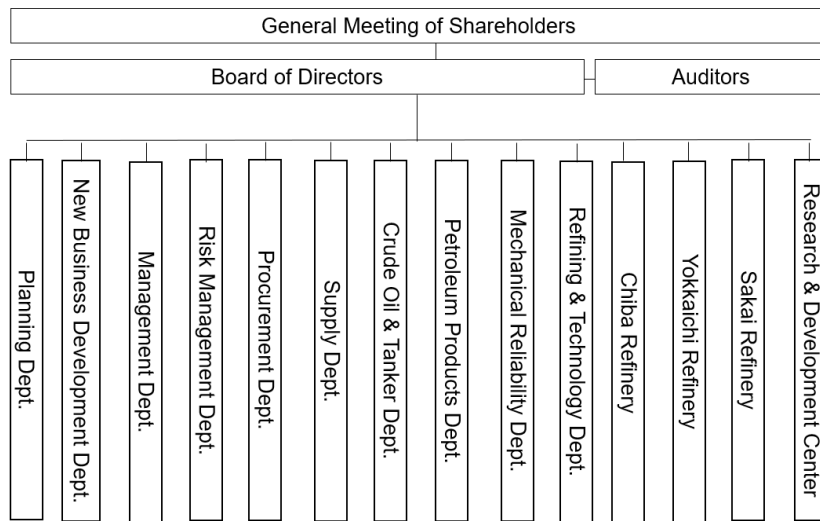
General Meeting of Shareholders

Board of Directors

Auditors

Planning Dept.

New Business Development Dept.

Management Dept.

Risk Management Dept.

Procurement Dept.

Supply Dept.

Crude Oil & Tanker Dept.

Petroleum Products Dept.

Mechanical Reliability Dept.

Refining & Technology Dept.

Chiba Refinery

Yokkaichi Refinery

Sakai Refinery

Research & Development Center